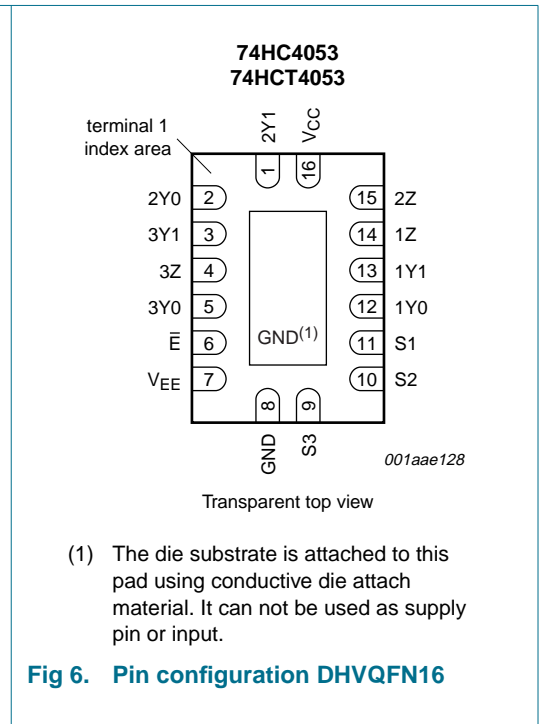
74HC4053
74HCT4053

terminal 1 index area

2Y1
$V_{CC}$
1
16

2Y0 2
3Y1 3
3Z 4
3Y0 5
$\bar{E}$ 6
$V_{EE}$ 7

15 2Z
14 1Z
13 1Y1
12 1Y0
11 S1
10 S2

$GND^{(1)}$

8
9
GND
S3

001aae128

Transparent top view

(1) The die substrate is attached to this pad using conductive die attach material. It can not be used as supply pin or input.

Fig 6. Pin configuration DHVQFN16